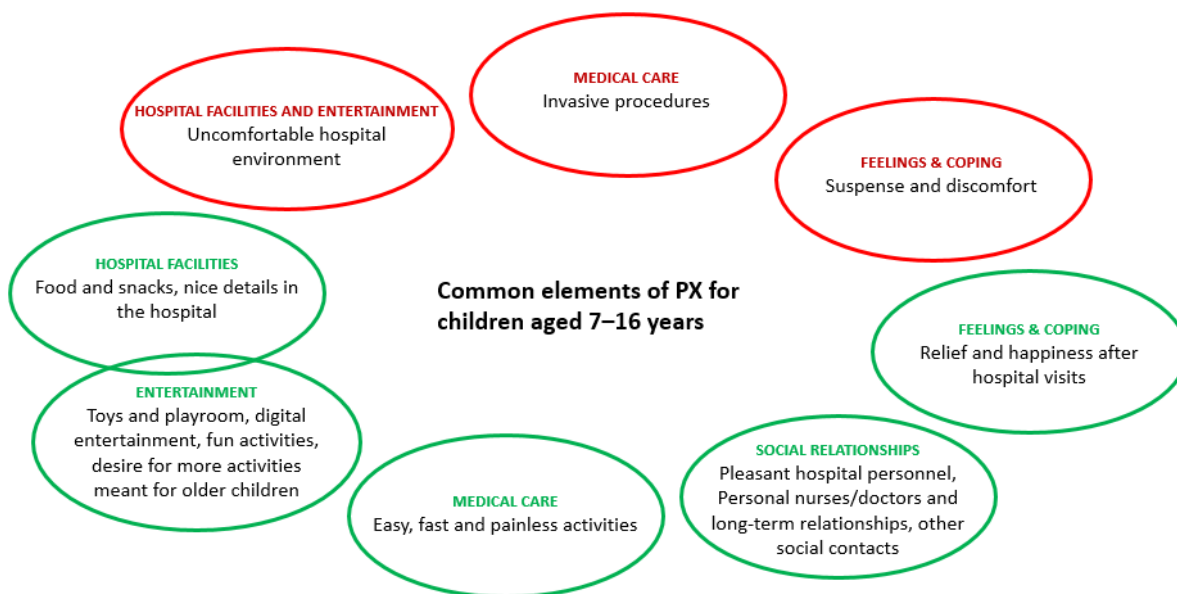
MEDICAL CARE
Invasive procedures

HOSPITAL FACILITIES AND ENTERTAINMENT
Uncomfortable hospital environment

FEELINGS & COPING
Suspense and discomfort

HOSPITAL FACILITIES
Food and snacks, nice details in the hospital

Common elements of PX for children aged 7–16 years

FEELINGS & COPING
Relief and happiness after hospital visits

ENTERTAINMENT
Toys and playroom, digital entertainment, fun activities, desire for more activities meant for older children

SOCIAL RELATIONSHIPS
Pleasant hospital personnel, Personal nurses/doctors and long-term relationships, other social contacts

MEDICAL CARE
Easy, fast and painless activities